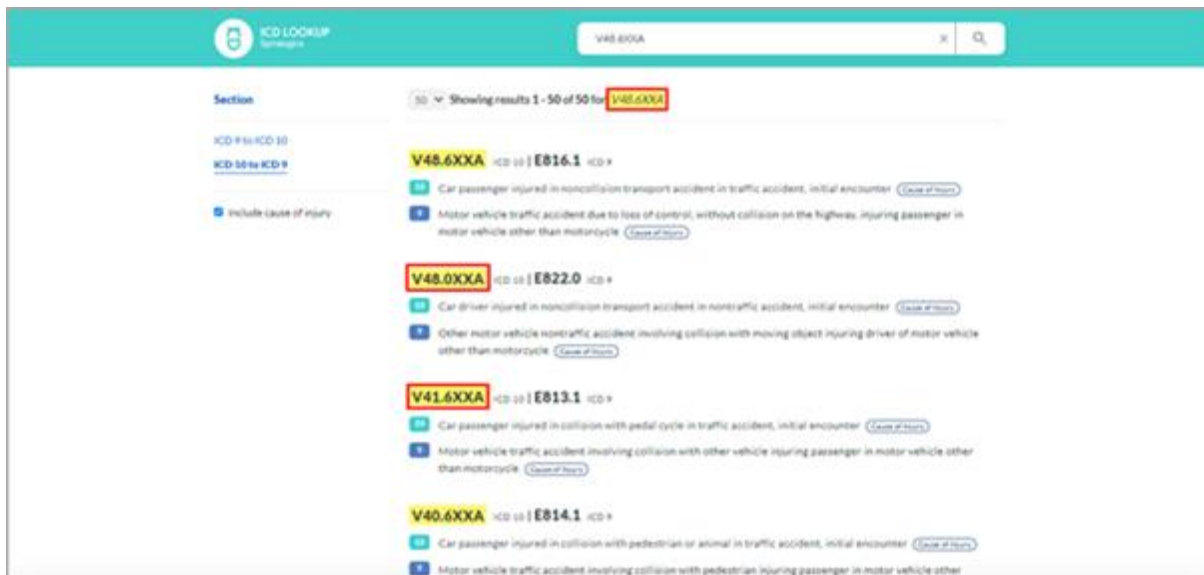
ICD LOOKUP
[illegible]

V48.6XXA

×

Section

ICD 9 to ICD 10

ICD 10 to ICD 9

Include cause of injury

50 Showing results 1 - 50 of 50 for V48.6XXA

V48.6XXA ICD 10 | E816.1 ICD 9

10 Car passenger injured in noncollision transport accident in traffic accident, initial encounter Cause of Injury

9 Motor vehicle traffic accident due to loss of control, without collision on the highway, injuring passenger in motor vehicle other than motorcycle Cause of Injury

V48.0XXA ICD 10 | E822.0 ICD 9

10 Car driver injured in noncollision transport accident in nontraffic accident, initial encounter Cause of Injury

9 Other motor vehicle nontraffic accident involving collision with moving object injuring driver of motor vehicle other than motorcycle Cause of Injury

V41.6XXA ICD 10 | E813.1 ICD 9

10 Car passenger injured in collision with pedal cycle in traffic accident, initial encounter Cause of Injury

9 Motor vehicle traffic accident involving collision with other vehicle injuring passenger in motor vehicle other than motorcycle Cause of Injury

V40.6XXA ICD 10 | E814.1 ICD 9

10 Car passenger injured in collision with pedestrian or animal in traffic accident, initial encounter Cause of Injury

9 Motor vehicle traffic accident involving collision with pedestrian injuring passenger in motor vehicle other